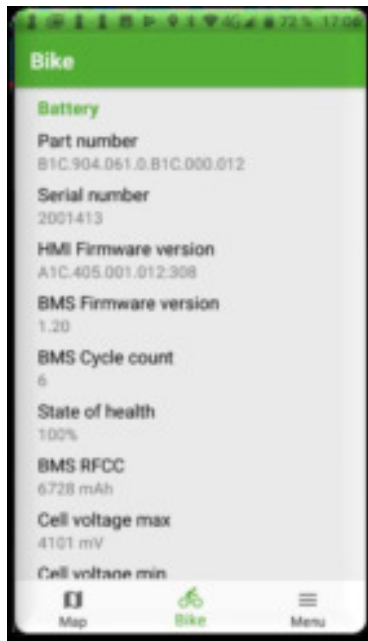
72% 17:06

Bike

Battery

Part number
B1C.904.061.0.B1C.000.012

Serial number
2001413

HMI Firmware version
A1C.405.001.012.308

BMS Firmware version
1.20

BMS Cycle count
6

State of health
100%

BMS RFCC
6728 mAh

Cell voltage max
4101 mV

Cell voltage min

Map
Bike
Menu